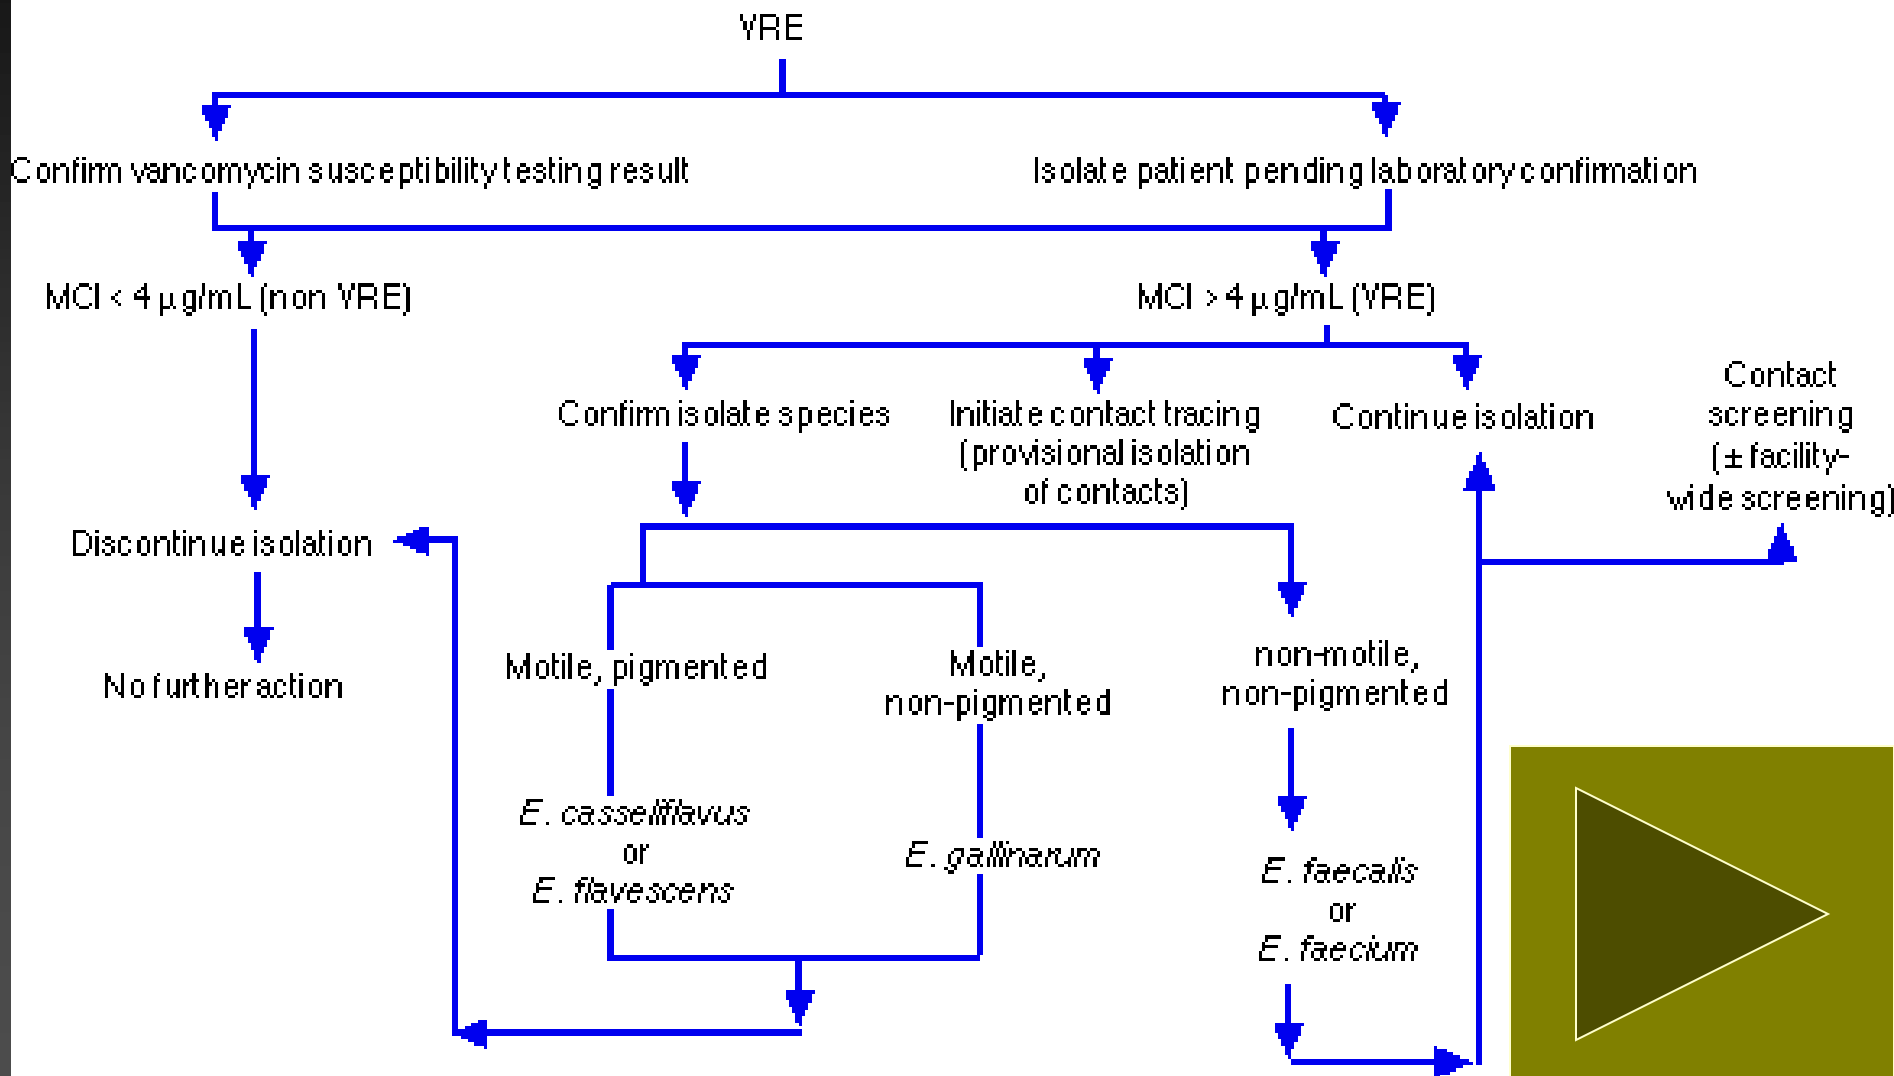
VRE

Confirm vancomycin susceptibility testing result

Isolate patient pending laboratory confirmation

MCI < 4 µg/mL (non VRE)

MCI > 4 µg/mL (VRE)

Confirm isolate species

Initiate contact tracing (provisional isolation of contacts)

Continue isolation

Contact screening (± facility-wide screening)

Discontinue isolation

No further action

Motile, pigmented

Motile, non-pigmented

non-motile, non-pigmented

*E. casseliflavus* or *E. flavescens*

*E. gallinarum*

*E. faecalis* or *E. faecium*